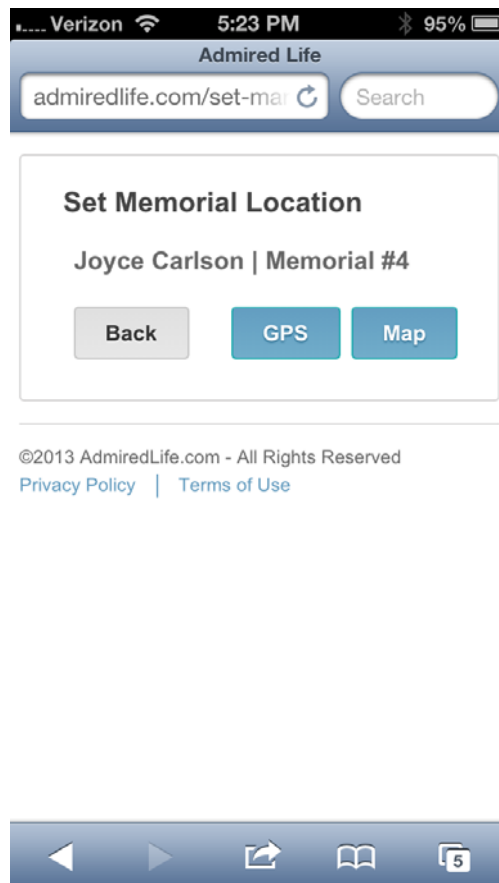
Verizon 5:23 PM 95%
Admired Life
admiredlife.com/set-mar
Search

Set Memorial Location

Joyce Carlson | Memorial #4

Back GPS Map

©2013 AdmiredLife.com - All Rights Reserved
Privacy Policy | Terms of Use

5